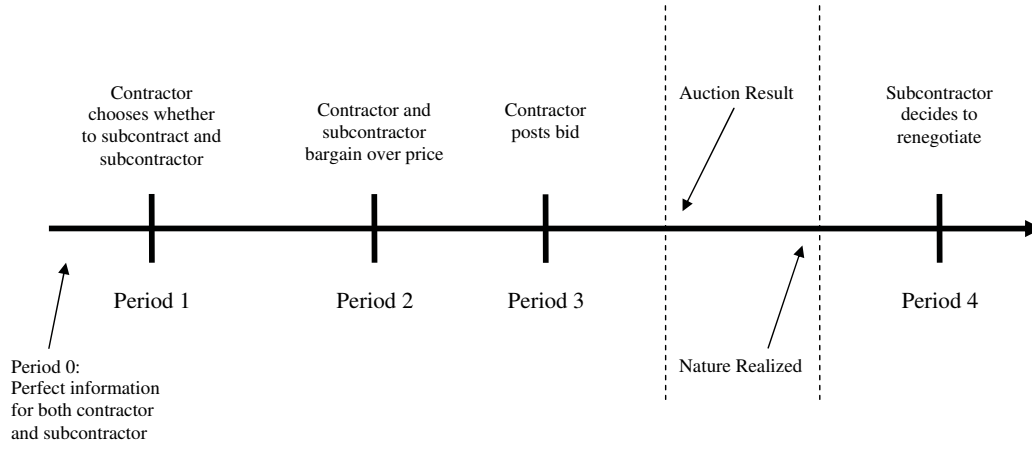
Contractor chooses whether to subcontract and subcontractor

Contractor and subcontractor bargain over price

Contractor posts bid

Auction Result

Subcontractor decides to renegotiate

Period 1

Period 2

Period 3

Period 4

Period 0: Perfect information for both contractor and subcontractor

Nature Realized